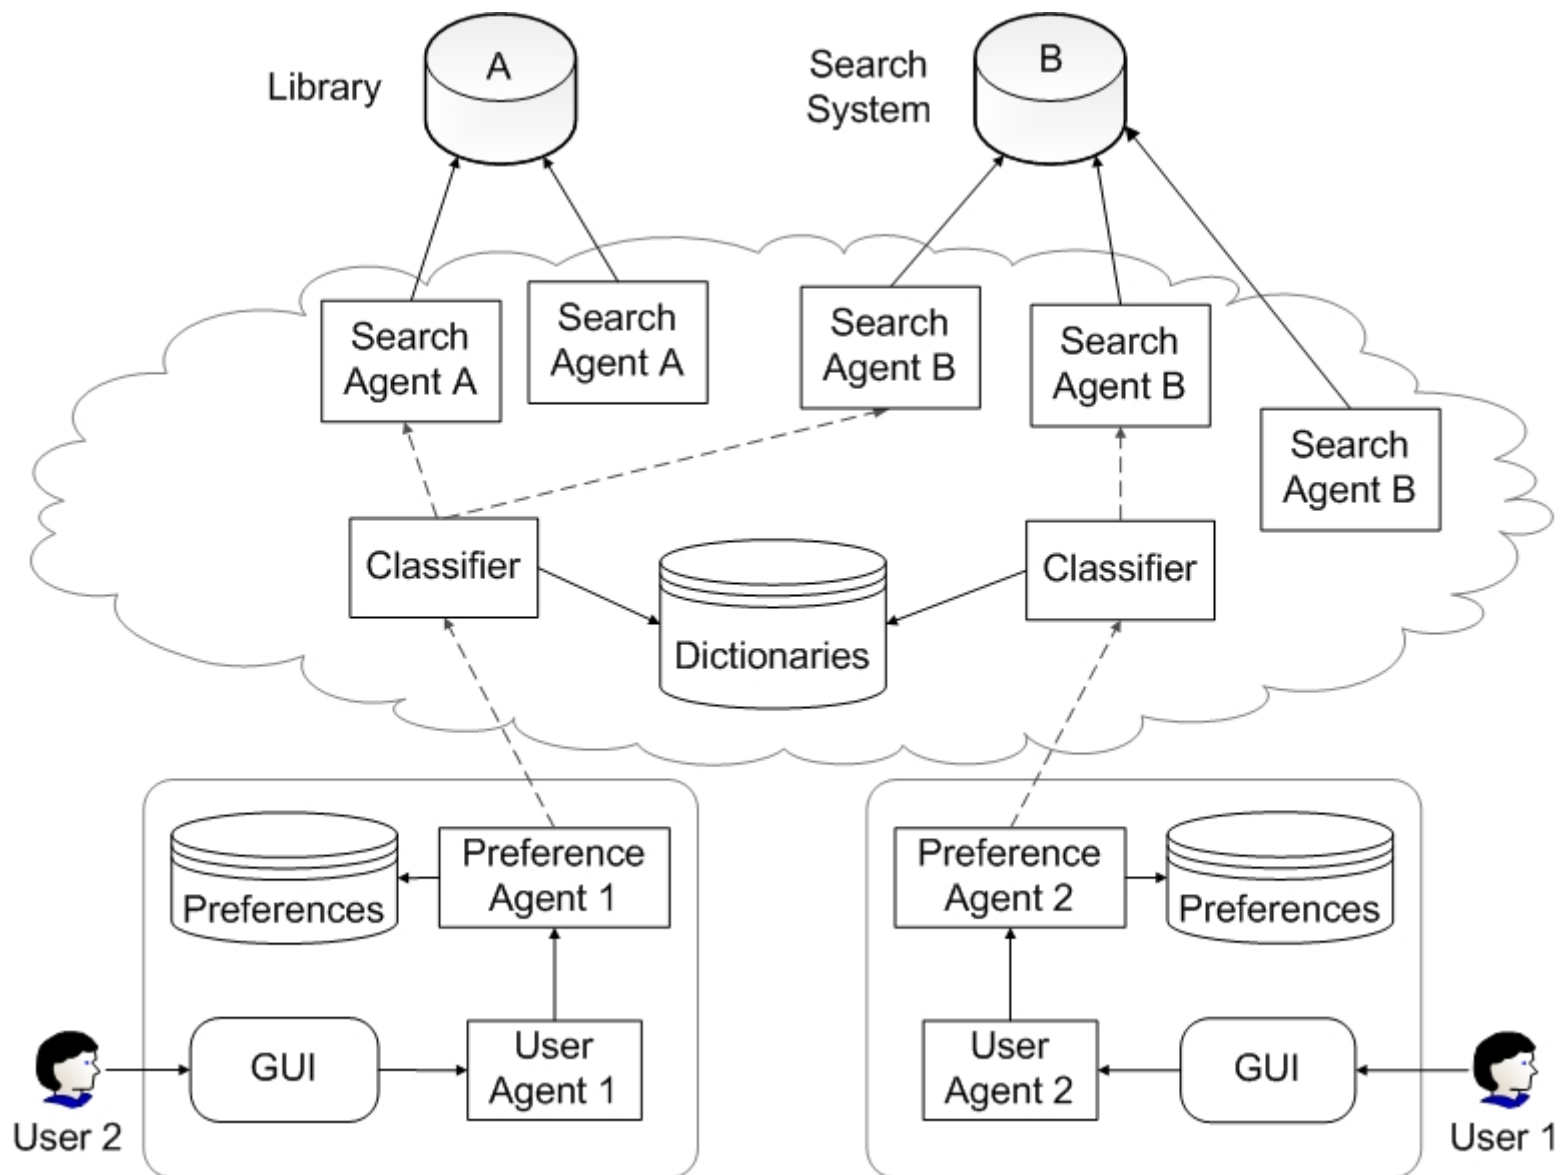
Library

A

Search System

B

Search Agent A

Search Agent A

Search Agent B

Search Agent B

Search Agent B

Classifier

Dictionaries

Classifier

Preferences

Preference Agent 1

Preference Agent 2

Preferences

GUI

User Agent 1

User Agent 2

GUI

User 2

User 1